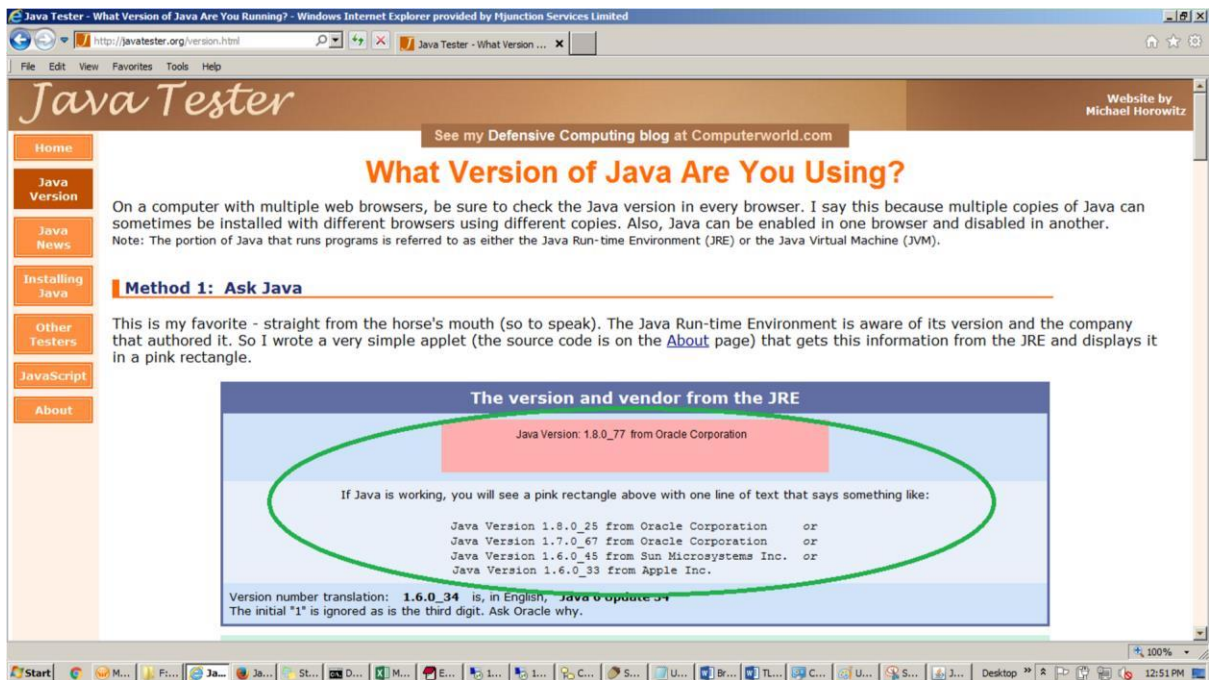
Java Tester - What Version of Java Are You Running? - Windows Internet Explorer provided by Mjunction Services Limited

http://javatester.org/version.html

Java Tester - What Version ...

File Edit View Favorites Tools Help

Java Tester

Website by Michael Horowitz

See my Defensive Computing blog at Computerworld.com

Home

Java Version

Java News

Installing Java

Other Testers

JavaScript

About

What Version of Java Are You Using?

On a computer with multiple web browsers, be sure to check the Java version in every browser. I say this because multiple copies of Java can sometimes be installed with different browsers using different copies. Also, Java can be enabled in one browser and disabled in another.
Note: The portion of Java that runs programs is referred to as either the Java Run-time Environment (JRE) or the Java Virtual Machine (JVM).

Method 1: Ask Java

This is my favorite - straight from the horse's mouth (so to speak). The Java Run-time Environment is aware of its version and the company that authored it. So I wrote a very simple applet (the source code is on the About page) that gets this information from the JRE and displays it in a pink rectangle.

The version and vendor from the JRE

Java Version: 1.8.0_77 from Oracle Corporation

If Java is working, you will see a pink rectangle above with one line of text that says something like:

Java Version 1.8.0_25 from Oracle Corporation or
Java Version 1.7.0_67 from Oracle Corporation or
Java Version 1.6.0_45 from Sun Microsystems Inc. or
Java Version 1.6.0_33 from Apple Inc.

Version number translation: 1.6.0_34 is, in English, Java 6 Update 34
The initial "1" is ignored as is the third digit. Ask Oracle why.

100%

Start M... F:... Ja... Ja... St... D... M... E... 1... 1... C... S... U... Br... TL... C... U... S... J... Desktop 12:51 PM